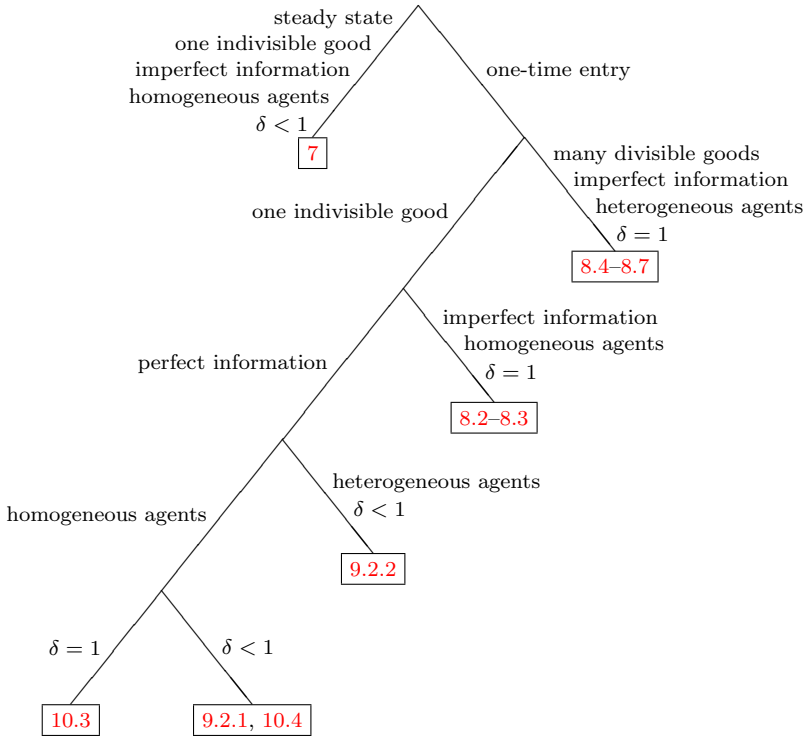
steady state
one indivisible good
imperfect information
homogeneous agents
$\delta < 1$

7

one-time entry

many divisible goods
imperfect information
heterogeneous agents
$\delta = 1$

8.4–8.7

one indivisible good

imperfect information
homogeneous agents
$\delta = 1$

8.2–8.3

perfect information

heterogeneous agents
$\delta < 1$

9.2.2

homogeneous agents

$\delta = 1$

10.3

$\delta < 1$

9.2.1, 10.4